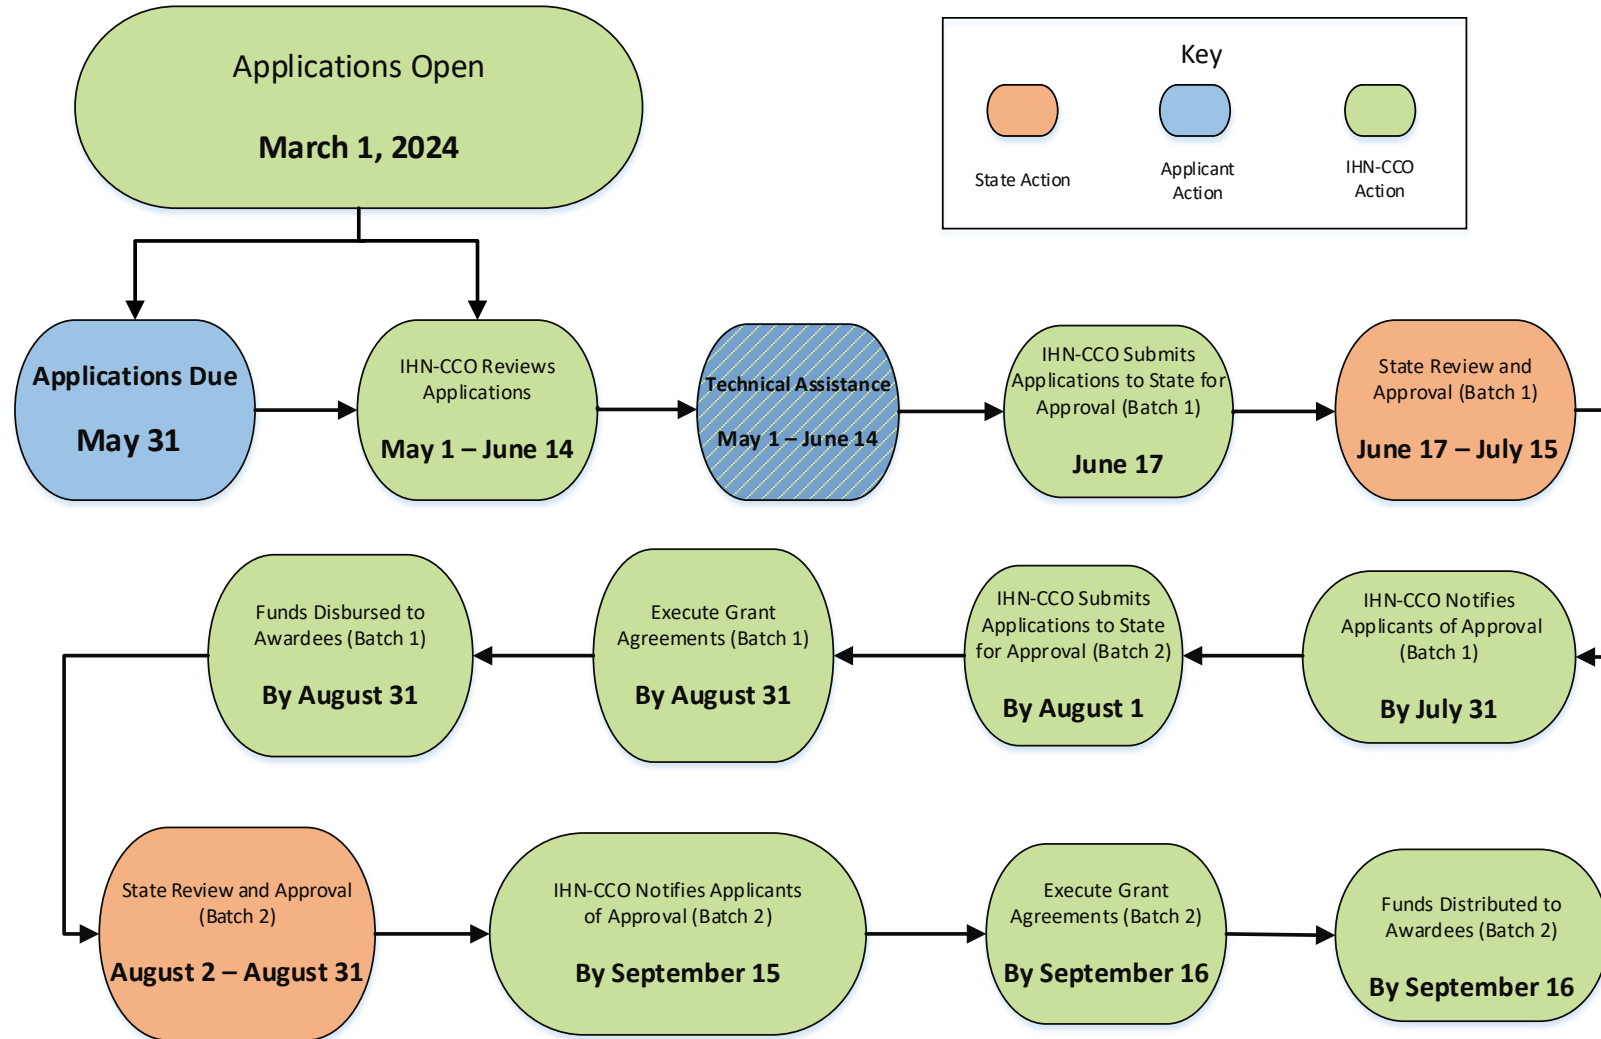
Applications Open

March 1, 2024

Key

State Action

Applicant Action

IHN-CCO Action

Applications Due

May 31

IHN-CCO Reviews Applications

May 1 – June 14

Technical Assistance

May 1 – June 14

IHN-CCO Submits Applications to State for Approval (Batch 1)

June 17

State Review and Approval (Batch 1)

June 17 – July 15

IHN-CCO Notifies Applicants of Approval (Batch 1)

By July 31

IHN-CCO Submits Applications to State for Approval (Batch 2)

By August 1

Execute Grant Agreements (Batch 1)

By August 31

Funds Disbursed to Awardees (Batch 1)

By August 31

State Review and Approval (Batch 2)

August 2 – August 31

IHN-CCO Notifies Applicants of Approval (Batch 2)

By September 15

Execute Grant Agreements (Batch 2)

By September 16

Funds Distributed to Awardees (Batch 2)

By September 16